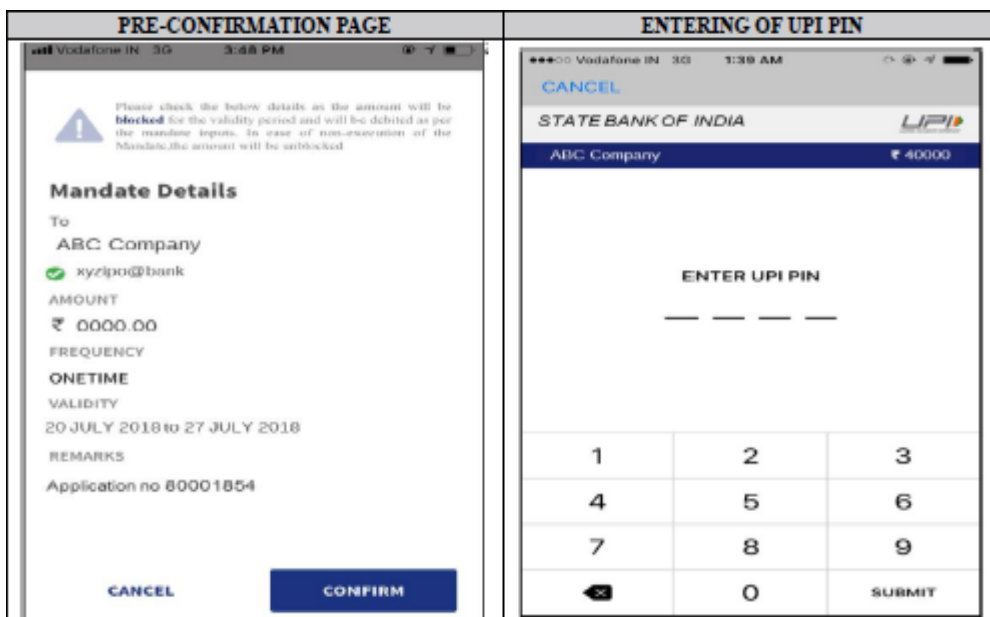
| PRE-CONFIRMATION PAGE | ENTERING OF UPI PIN |
|---|---|
| Vodafone IN 3G 3:48 PM | Vodafone IN 3G 1:39 AM |

Please check the below details as the amount will be blocked for the validity period and will be debited as per the mandate inputs. In case of non-execution of the Mandate,the amount will be unblocked

Mandate Details

To

ABC Company

xyzipo@bank

AMOUNT

₹ 0000.00

FREQUENCY

ONETIME

VALIDITY

20 JULY 2018 to 27 JULY 2018

REMARKS

Application no 80001854

CANCEL

CONFIRM

CANCEL

STATE BANK OF INDIA

UPI

ABC Company ₹ 40000

ENTER UPI PIN

| 1 | 2 | 3 |
|---|---|---|
| 4 | 5 | 6 |
| 7 | 8 | 9 |
|  | 0 | SUBMIT |